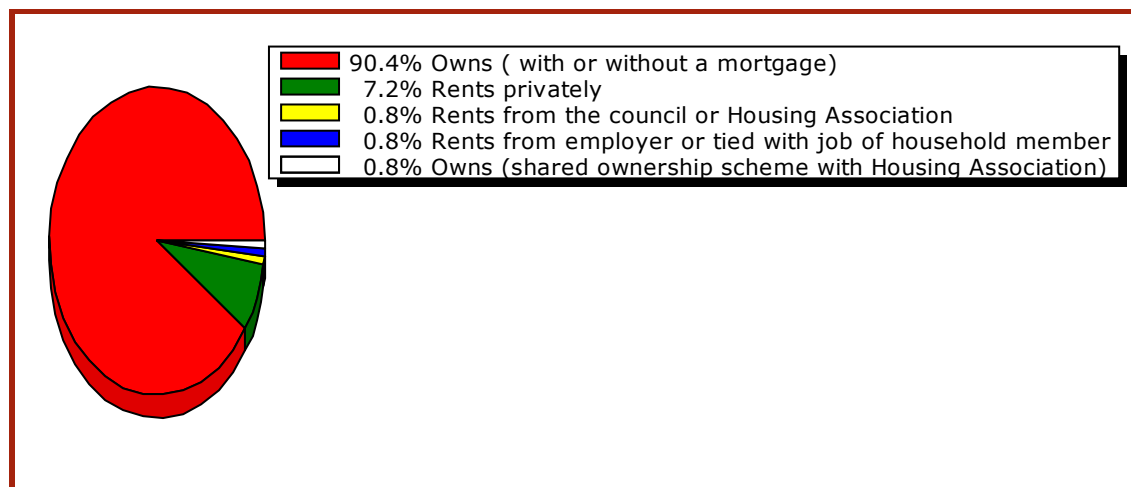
90.4% Owns ( with or without a mortgage)
7.2% Rents privately
0.8% Rents from the council or Housing Association
0.8% Rents from employer or tied with job of household member
0.8% Owns (shared ownership scheme with Housing Association)